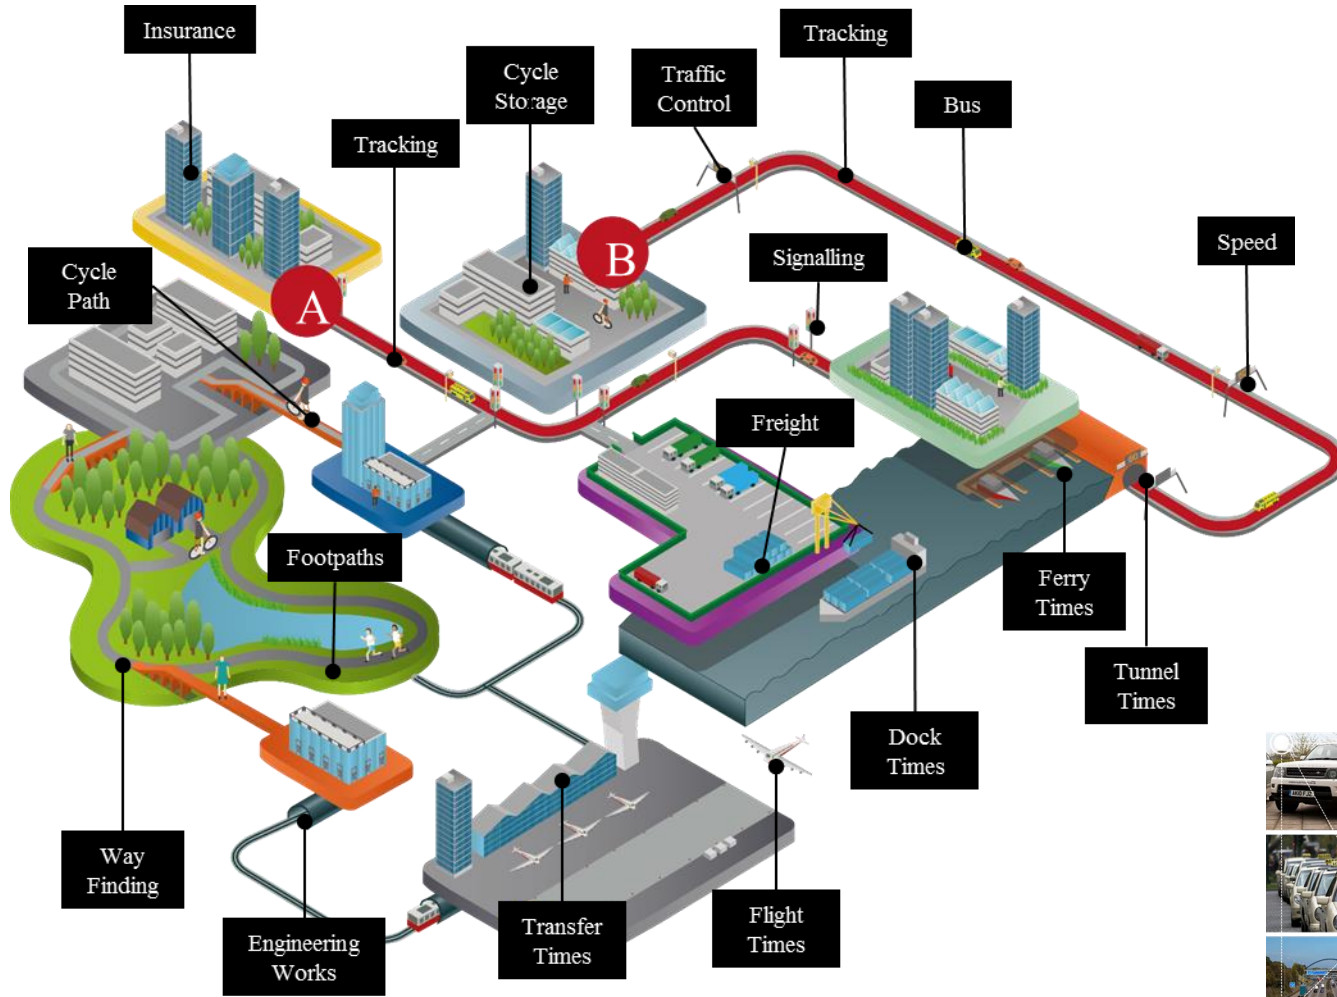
Insurance

Cycle Storage

Traffic Control

Tracking

Bus

Tracking

Speed

Cycle Path

B

A

Signalling

Freight

Footpaths

Ferry Times

Tunnel Times

Dock Times

Way Finding

Flight Times

Transfer Times

Engineering Works